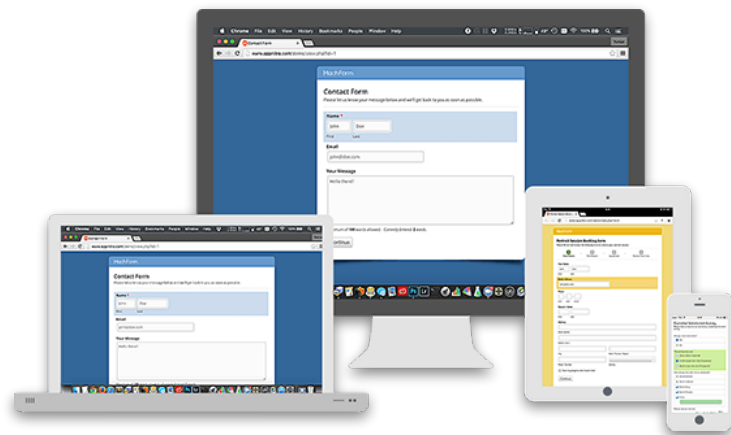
Chrome File Edit View History Bookmarks People Window Help

Contact Form

MachForm

Contact Form

Please let us know your message below and we'll get back to you as soon as possible.

Name *

John Doe

First Last

Email

john@doe.com

Your Message

Hello there!

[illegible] of 100 words allowed. Currently Entered: 2 words.

Continue

MachForm

Contact Form

Name *

John Doe

Email

john@doe.com

Your Message

Hello there!

Portrait Session Booking Form

Email Address

Submit

Illustrated Satisfaction Survey